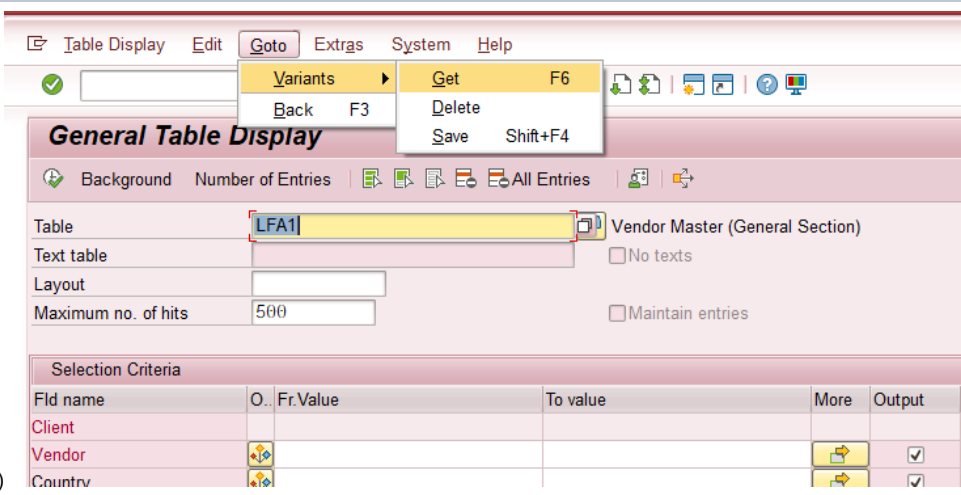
Table Display Edit Goto Extras System Help

Variants ▸ Get F6
Back F3 Delete
Save Shift+F4

General Table Display

Background Number of Entries All Entries

Table LFA1 Vendor Master (General Section)
Text table No texts
Layout
Maximum no. of hits 500 Maintain entries

Selection Criteria

| Fld name | O.. | Fr.Value | To value | More | Output |
|---|---|---|---|---|---|
| Client | | | | | |
| Vendor | | | | | ☑ |
| Country | | | | | ☑ |